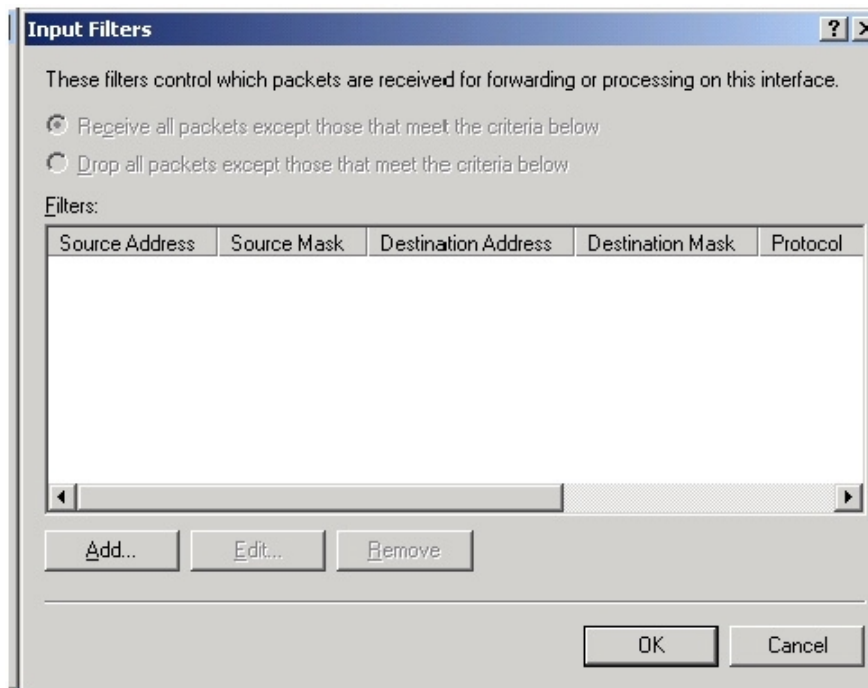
Input Filters

?

These filters control which packets are received for forwarding or processing on this interface.

Receive all packets except those that meet the criteria below

Drop all packets except those that meet the criteria below

Filters:

| Source Address | Source Mask | Destination Address | Destination Mask | Protocol |
|---|---|---|---|---|

Add... Edit... Remove

OK Cancel